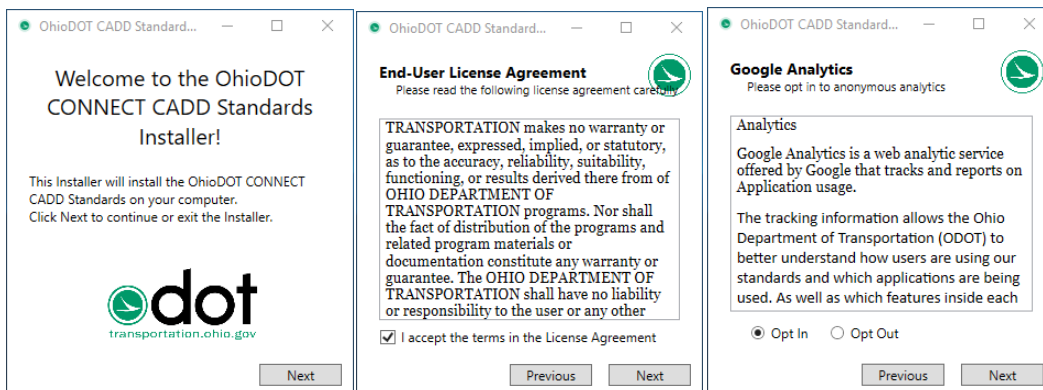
OhioDOT CADD Standard...

Welcome to the OhioDOT CONNECT CADD Standards Installer!

This Installer will install the OhioDOT CONNECT CADD Standards on your computer.
Click Next to continue or exit the Installer.

odot
transportation.ohio.gov

Next

OhioDOT CADD Standard...

End-User License Agreement
Please read the following license agreement carefully

TRANSPORTATION makes no warranty or guarantee, expressed, implied, or statutory, as to the accuracy, reliability, suitability, functioning, or results derived there from of OHIO DEPARTMENT OF TRANSPORTATION programs. Nor shall the fact of distribution of the programs and related program materials or documentation constitute any warranty or guarantee. The OHIO DEPARTMENT OF TRANSPORTATION shall have no liability or responsibility to the user or any other

I accept the terms in the License Agreement

Previous Next

OhioDOT CADD Standard...

Google Analytics
Please opt in to anonymous analytics

Analytics

Google Analytics is a web analytic service offered by Google that tracks and reports on Application usage.

The tracking information allows the Ohio Department of Transportation (ODOT) to better understand how users are using our standards and which applications are being used. As well as which features inside each

Opt In Opt Out

Previous Next